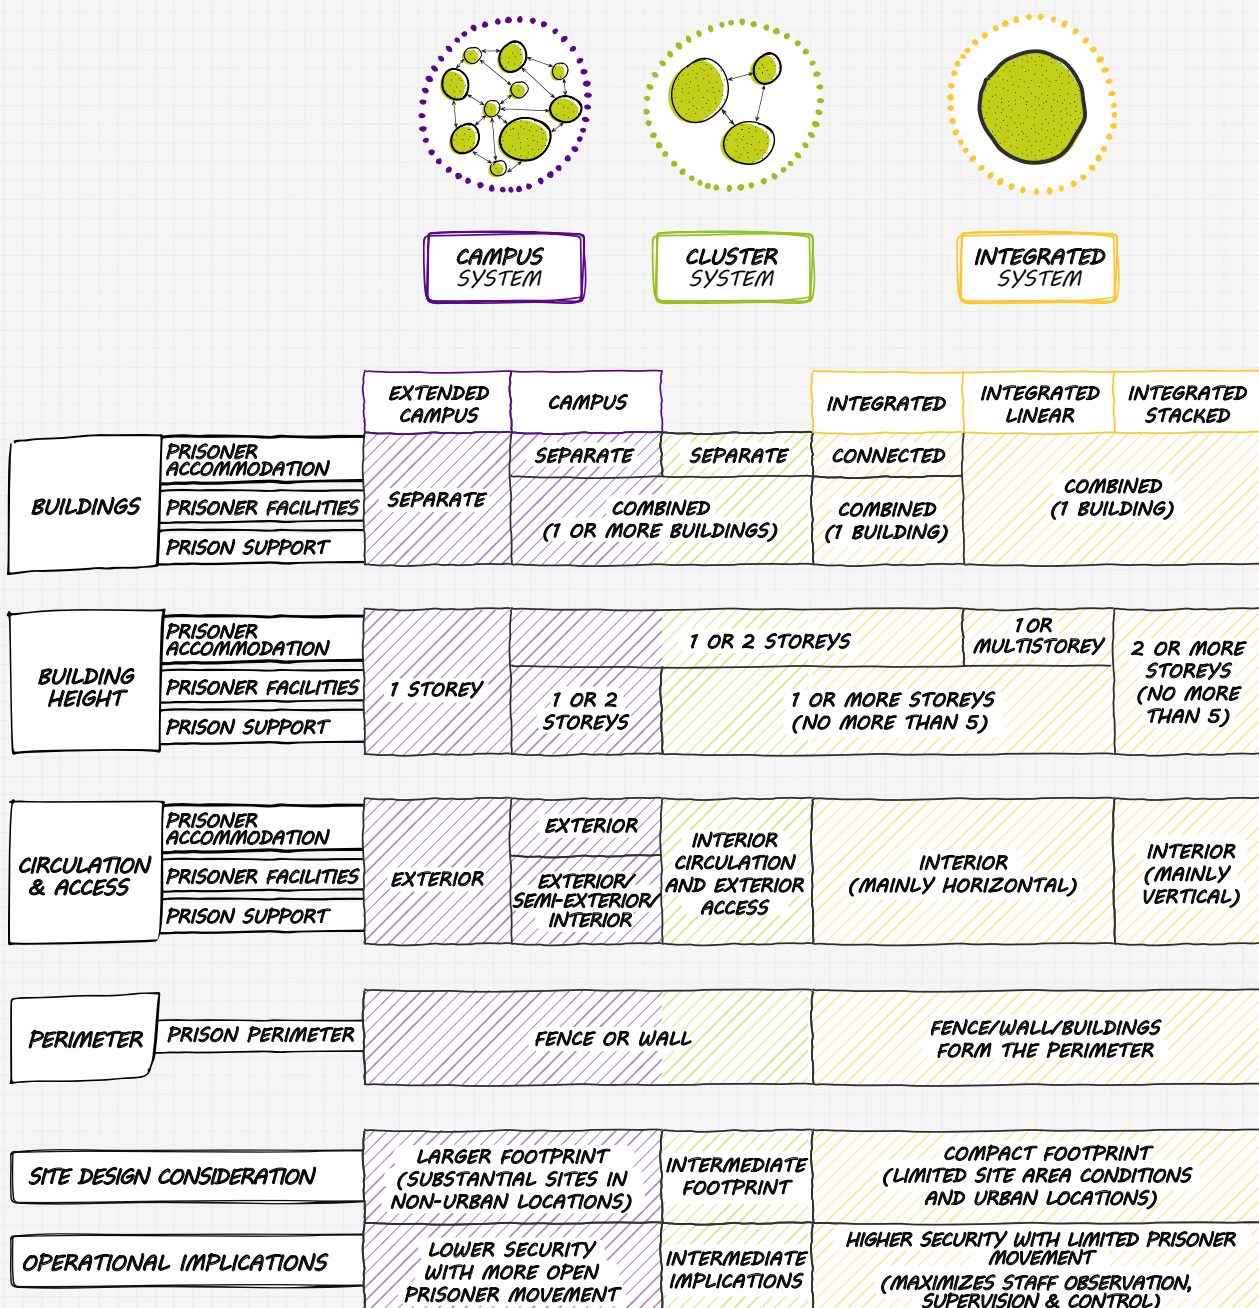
CAMPUS SYSTEM

CLUSTER SYSTEM

INTEGRATED SYSTEM

| | | EXTENDED CAMPUS | CAMPUS | | INTEGRATED | INTEGRATED LINEAR | INTEGRATED STACKED |
|---|---|---|---|---|---|---|---|
| BUILDINGS | PRISONER ACCOMMODATION | SEPARATE | SEPARATE | SEPARATE | CONNECTED | COMBINED (1 BUILDING) | |
| | PRISONER FACILITIES | | COMBINED (1 OR MORE BUILDINGS) | | COMBINED (1 BUILDING) | | |
| | PRISON SUPPORT | | | | | | |
| BUILDING HEIGHT | PRISONER ACCOMMODATION | 1 STOREY | 1 OR 2 STOREYS | | | 1 OR MULTISTOREY | 2 OR MORE STOREYS (NO MORE THAN 5) |
| | PRISONER FACILITIES | | 1 OR 2 STOREYS | 1 OR MORE STOREYS (NO MORE THAN 5) | | | |
| | PRISON SUPPORT | | | | | | |
| CIRCULATION & ACCESS | PRISONER ACCOMMODATION | EXTERIOR | EXTERIOR | INTERIOR CIRCULATION AND EXTERIOR ACCESS | INTERIOR (MAINLY HORIZONTAL) | | INTERIOR (MAINLY VERTICAL) |
| | PRISONER FACILITIES | | EXTERIOR/ SEMI-EXTERIOR/ INTERIOR | | | | |
| | PRISON SUPPORT | | | | | | |
| PERIMETER | PRISON PERIMETER | FENCE OR WALL | | | FENCE/WALL/BUILDINGS FORM THE PERIMETER | | |
| SITE DESIGN CONSIDERATION | | LARGER FOOTPRINT (SUBSTANTIAL SITES IN NON-URBAN LOCATIONS) | | INTERMEDIATE FOOTPRINT | COMPACT FOOTPRINT (LIMITED SITE AREA CONDITIONS AND URBAN LOCATIONS) | | |
| OPERATIONAL IMPLICATIONS | | LOWER SECURITY WITH MORE OPEN PRISONER MOVEMENT | | INTERMEDIATE IMPLICATIONS | HIGHER SECURITY WITH LIMITED PRISONER MOVEMENT (MAXIMIZES STAFF OBSERVATION, SUPERVISION & CONTROL) | | |